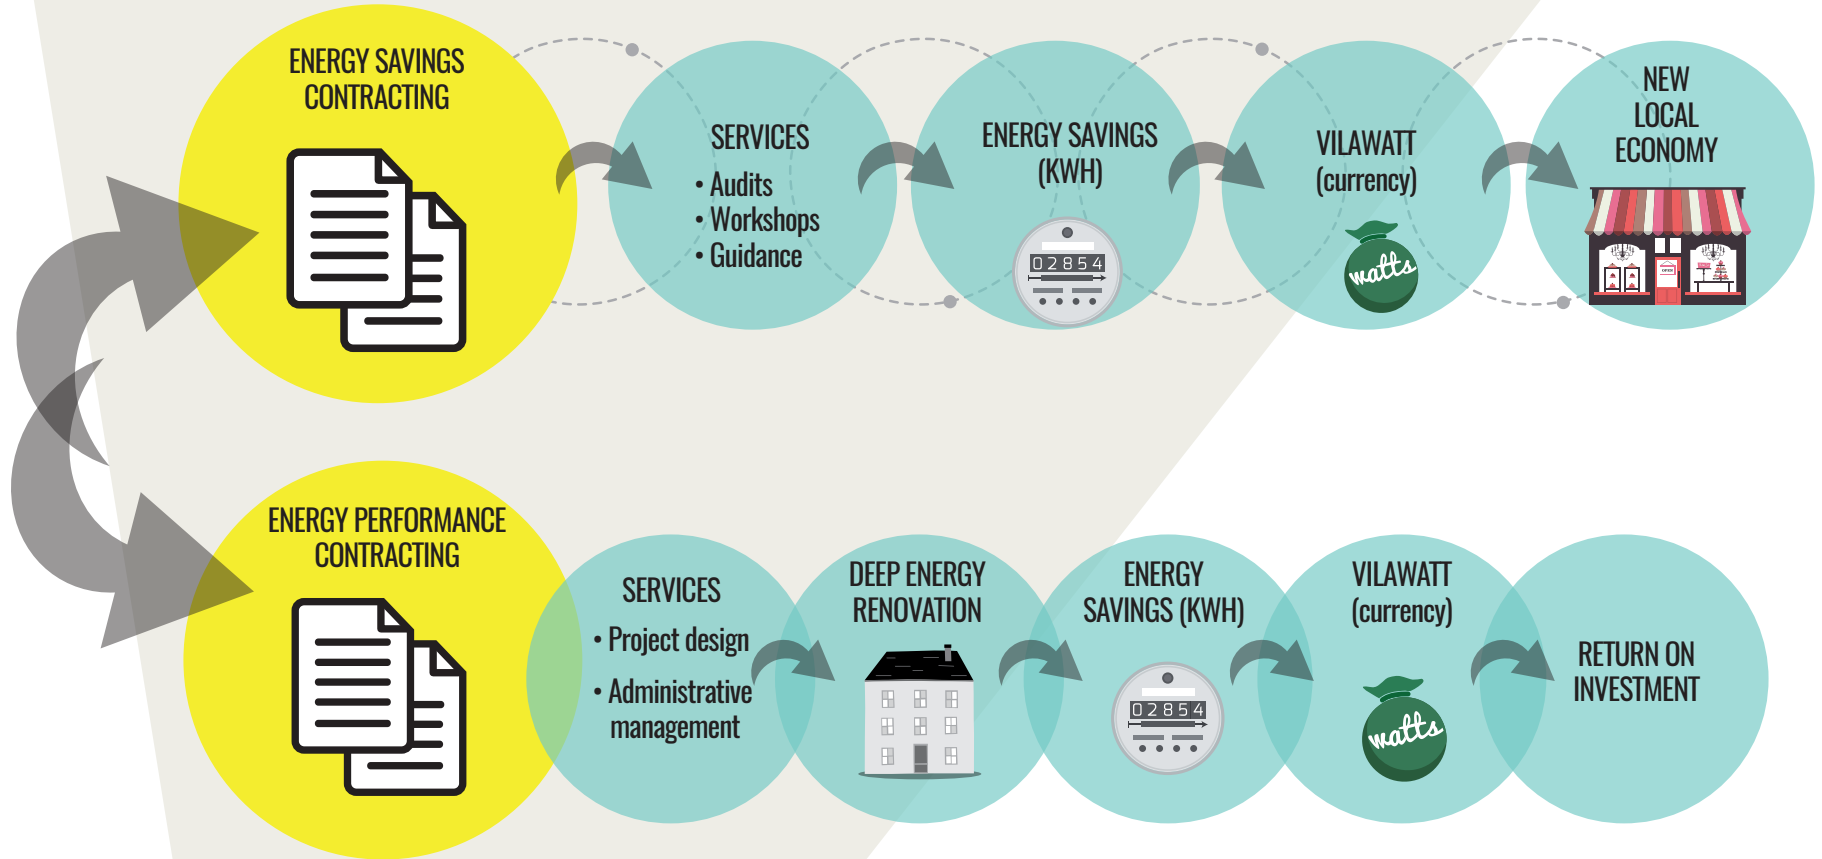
ENERGY SAVINGS CONTRACTING

SERVICES
• Audits
• Workshops
• Guidance

ENERGY SAVINGS (KWH)

02854

VILAWATT (currency)

watts

NEW LOCAL ECONOMY

ENERGY PERFORMANCE CONTRACTING

SERVICES
• Project design
• Administrative management

DEEP ENERGY RENOVATION

ENERGY SAVINGS (KWH)

02854

VILAWATT (currency)

watts

RETURN ON INVESTMENT